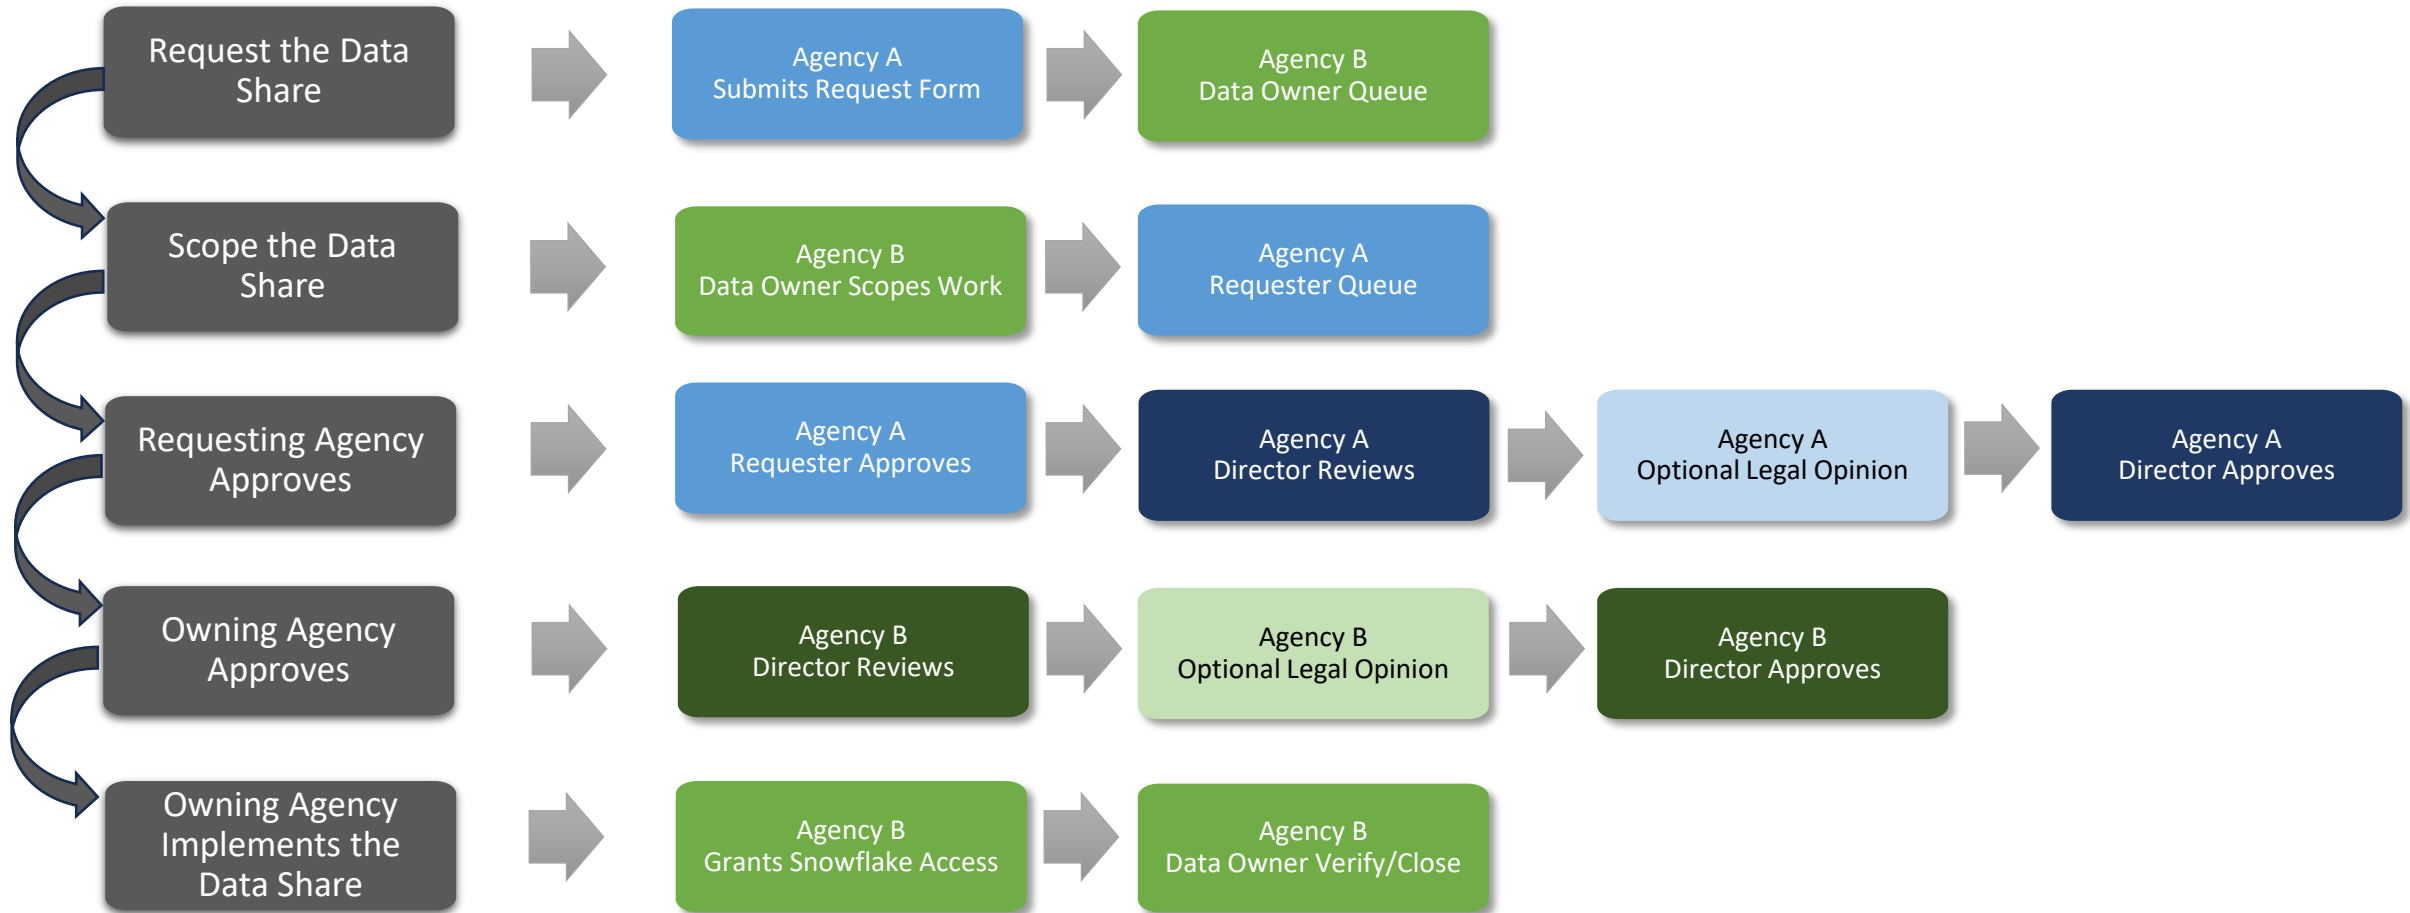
Request the Data Share

Agency A
Submits Request Form

Agency B
Data Owner Queue

Scope the Data Share

Agency B
Data Owner Scopes Work

Agency A
Requester Queue

Requesting Agency Approves

Agency A
Requester Approves

Agency A
Director Reviews

Agency A
Optional Legal Opinion

Agency A
Director Approves

Owning Agency Approves

Agency B
Director Reviews

Agency B
Optional Legal Opinion

Agency B
Director Approves

Owning Agency Implements the Data Share

Agency B
Grants Snowflake Access

Agency B
Data Owner Verify/Close